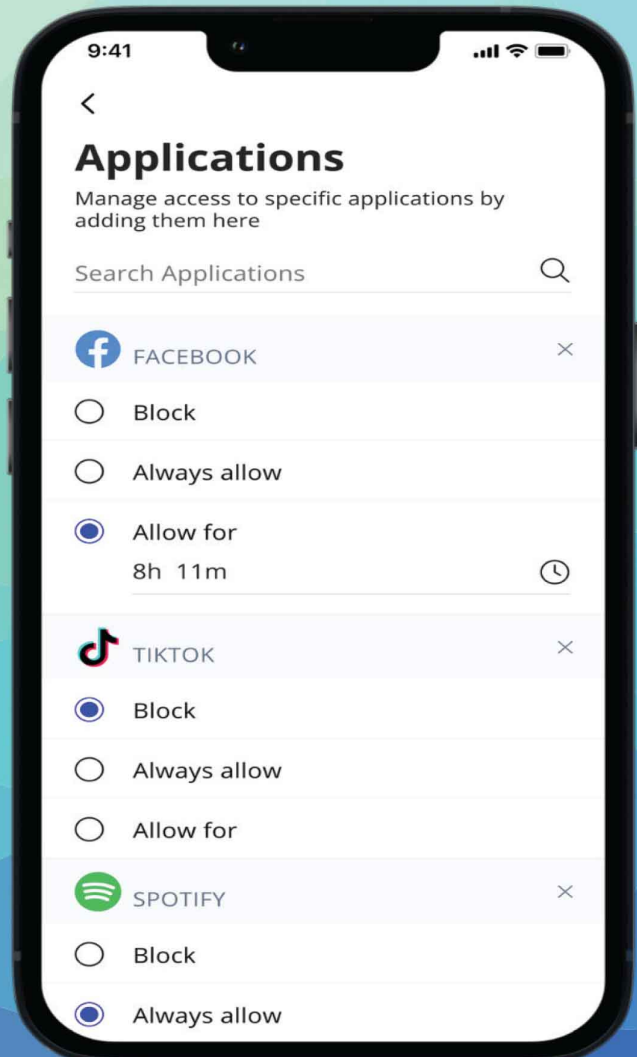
9:41

Applications

Manage access to specific applications by adding them here

Search Applications

FACEBOOK

Block

Always allow

Allow for

8h 11m

TIKTOK

Block

Always allow

Allow for

SPOTIFY

Block

Always allow